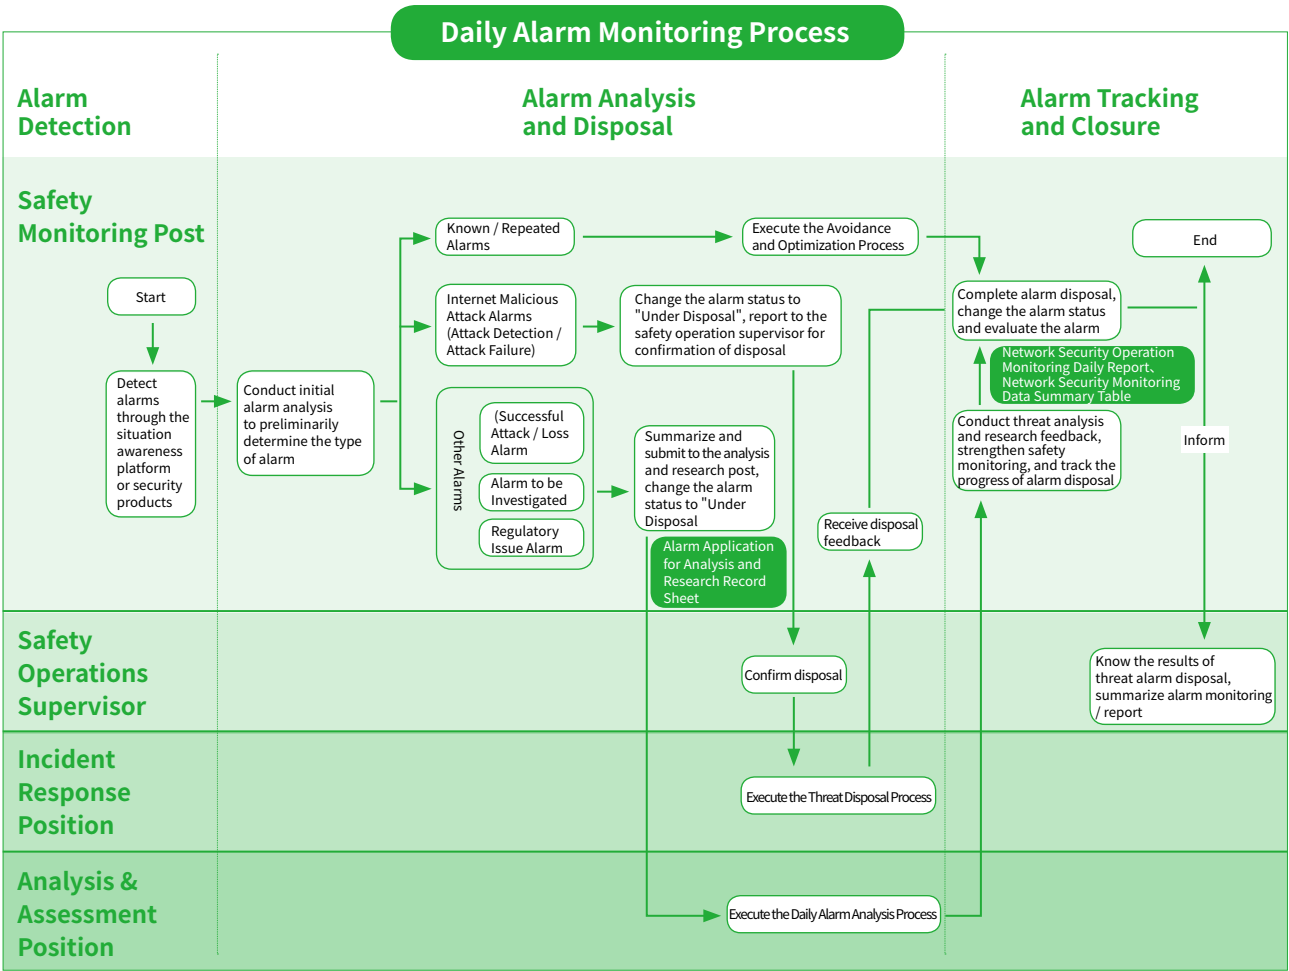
Daily Alarm Monitoring Process

Alarm Detection

Alarm Analysis and Disposal

Alarm Tracking and Closure

Safety Monitoring Post

Start

Detect alarms through the situation awareness platform or security products

Conduct initial alarm analysis to preliminarily determine the type of alarm

Known / Repeated Alarms

Internet Malicious Attack Alarms (Attack Detection / Attack Failure)

Other Alarms

(Successful Attack / Loss Alarm

Alarm to be Investigated

Regulatory Issue Alarm

Execute the Avoidance and Optimization Process

Change the alarm status to "Under Disposal", report to the safety operation supervisor for confirmation of disposal

Summarize and submit to the analysis and research post, change the alarm status to "Under Disposal

Alarm Application for Analysis and Research Record Sheet

Receive disposal feedback

Complete alarm disposal, change the alarm status and evaluate the alarm

Network Security Operation Monitoring Daily Report、Network Security Monitoring Data Summary Table

Conduct threat analysis and research feedback, strengthen safety monitoring, and track the progress of alarm disposal

End

Inform

Safety Operations Supervisor

Confirm disposal

Know the results of threat alarm disposal, summarize alarm monitoring / report

Incident Response Position

Execute the Threat Disposal Process

Analysis & Assessment Position

Execute the Daily Alarm Analysis Process